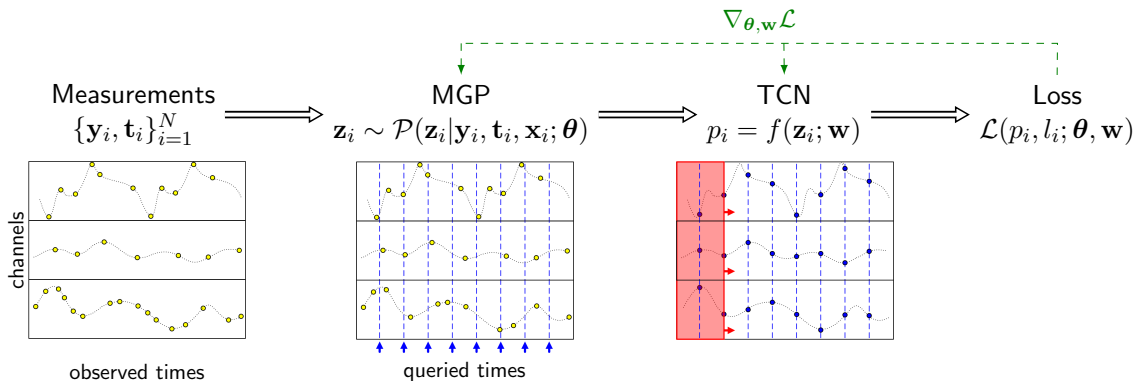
$\nabla_{\boldsymbol{\theta},\mathbf{w}}\mathcal{L}$

Measurements
$\{\mathbf{y}_i, \mathbf{t}_i\}_{i=1}^N$

MGP
$\mathbf{z}_i \sim \mathcal{P}(\mathbf{z}_i | \mathbf{y}_i, \mathbf{t}_i, \mathbf{x}_i; \boldsymbol{\theta})$

TCN
$p_i = f(\mathbf{z}_i; \mathbf{w})$

Loss
$\mathcal{L}(p_i, l_i; \boldsymbol{\theta}, \mathbf{w})$

channels

observed times

queried times